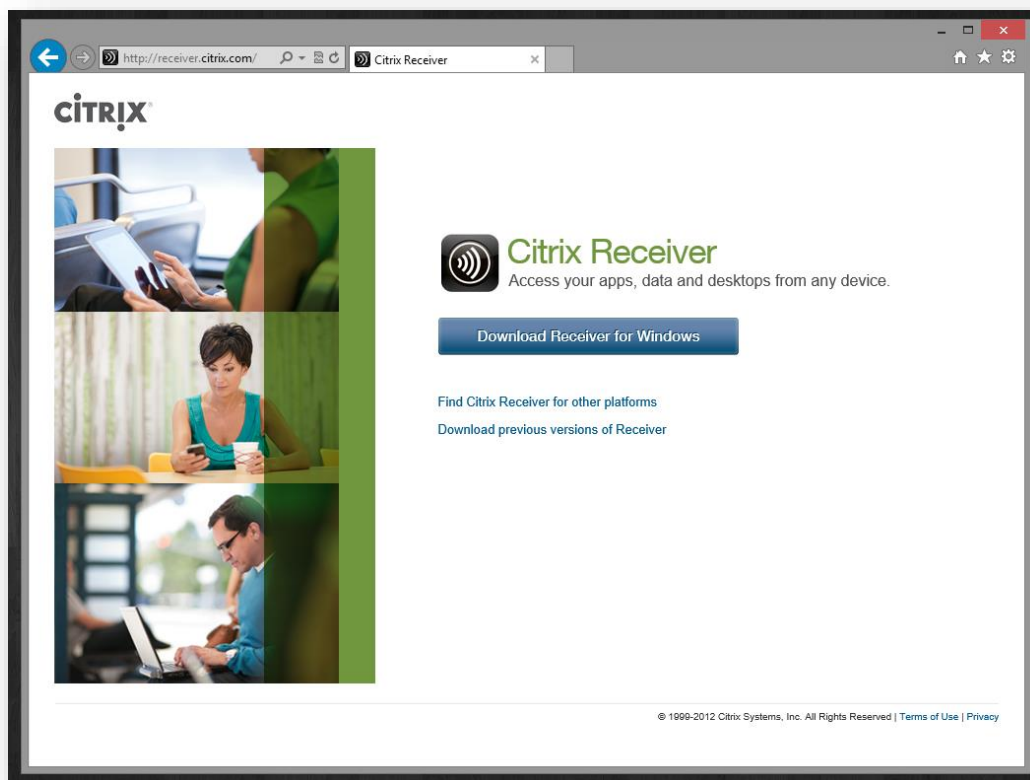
http://receiver.citrix.com/

Citrix Receiver

CITRIX

Citrix Receiver

Access your apps, data and desktops from any device.

Download Receiver for Windows

Find Citrix Receiver for other platforms

Download previous versions of Receiver

© 1999-2012 Citrix Systems, Inc. All Rights Reserved | Terms of Use | Privacy